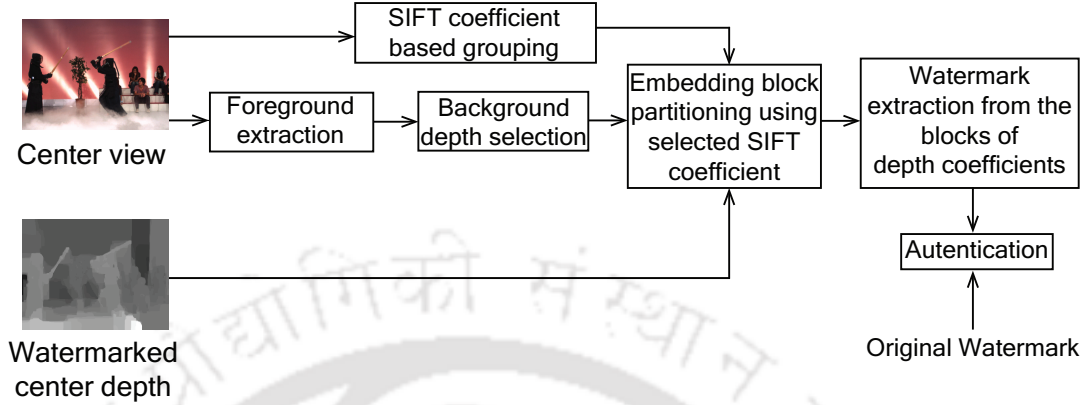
SIFT coefficient based grouping

Foreground extraction

Background depth selection

Embedding block partitioning using selected SIFT coefficient

Watermark extraction from the blocks of depth coefficients

Center view

Autentication

Watermarked center depth

Original Watermark

गिकी संस्थान